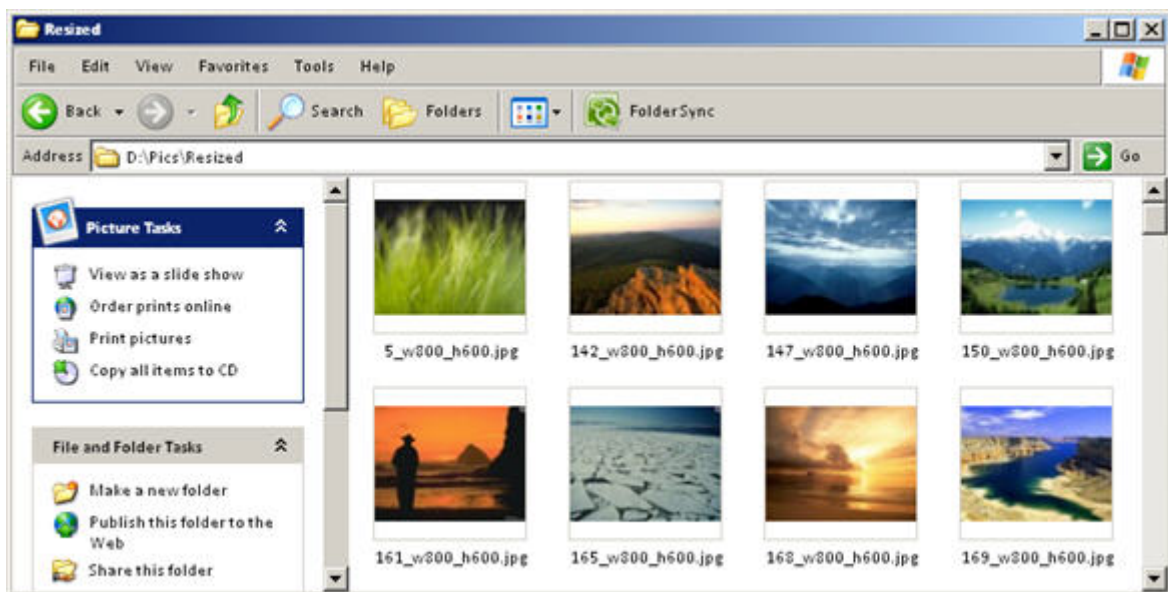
Resized

File Edit View Favorites Tools Help

Back Search Folders FolderSync

Address D:\Pics\Resized Go

Picture Tasks

View as a slide show
Order prints online
Print pictures
Copy all items to CD

File and Folder Tasks

Make a new folder
Publish this folder to the Web
Share this folder

5_w800_h600.jpg
142_w800_h600.jpg
147_w800_h600.jpg
150_w800_h600.jpg
161_w800_h600.jpg
165_w800_h600.jpg
168_w800_h600.jpg
169_w800_h600.jpg